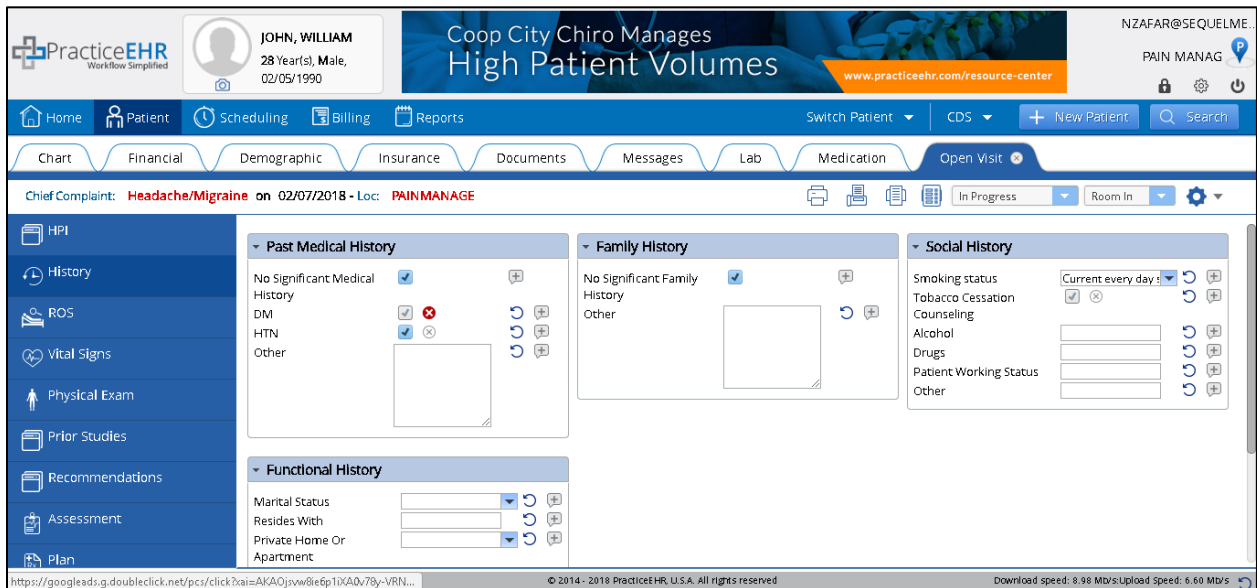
PracticeEHR Workflow Simplified

JOHN, WILLIAM
28 Year(s), Male,
02/05/1990

Coop City Chiro Manages
High Patient Volumes
www.practiceehr.com/resource-center

NZAFAR@SEQUELME...
PAIN MANAG

Home Patient Scheduling Billing Reports
Switch Patient CDS New Patient Search

Chart Financial Demographic Insurance Documents Messages Lab Medication Open Visit

Chief Complaint: Headache/Migraine on 02/07/2018 - Loc: PAINMANAGE
In Progress Room In

HPI
History
ROS
Vital Signs
Physical Exam
Prior Studies
Recommendations
Assessment
Plan

Past Medical History
No Significant Medical History
DM
HTN
Other

Family History
No Significant Family History
Other

Social History
Smoking status Current every day s
Tobacco Cessation Counseling
Alcohol
Drugs
Patient Working Status
Other

Functional History
Marital Status
Resides With
Private Home Or Apartment

https://googleads.g.doubleclick.net/pcs/click?xai=AKAOjsvw8ie6p1iXA0v78y-VRN...
© 2014 - 2018 PracticeEHR, U.S.A. All rights reserved
Download speed: 8.98 Mb/s; Upload Speed: 6.60 Mb/s